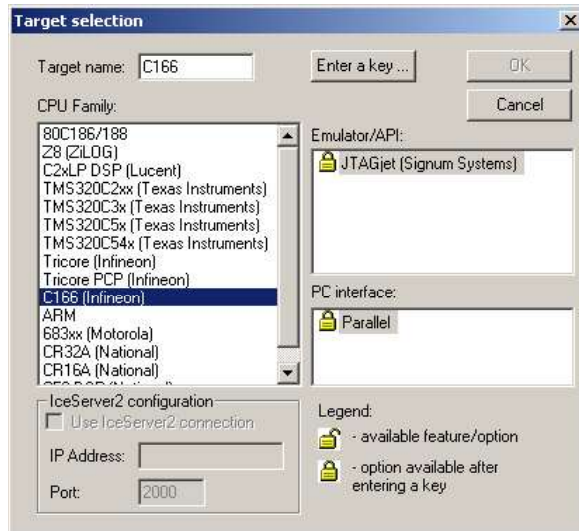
Target selection

Target name: C166

Enter a key ...

OK

Cancel

CPU Family:

80C186/188
Z8 (ZiLOG)
C2xLP DSP (Lucent)
TMS320C2xx (Texas Instruments)
TMS320C3x (Texas Instruments)
TMS320C5x (Texas Instruments)
TMS320C54x (Texas Instruments)
Tricore (Infineon)
Tricore PCP (Infineon)
C166 (Infineon)
ARM
683xx (Motorola)
CR32A (National)
CR16A (National)
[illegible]

Emulator/API:

JTAGjet (Signum Systems)

PC interface:

Parallel

IceServer2 configuration

Use IceServer2 connection

IP Address:

Port: 2000

Legend:

- available feature/option

- option available after entering a key